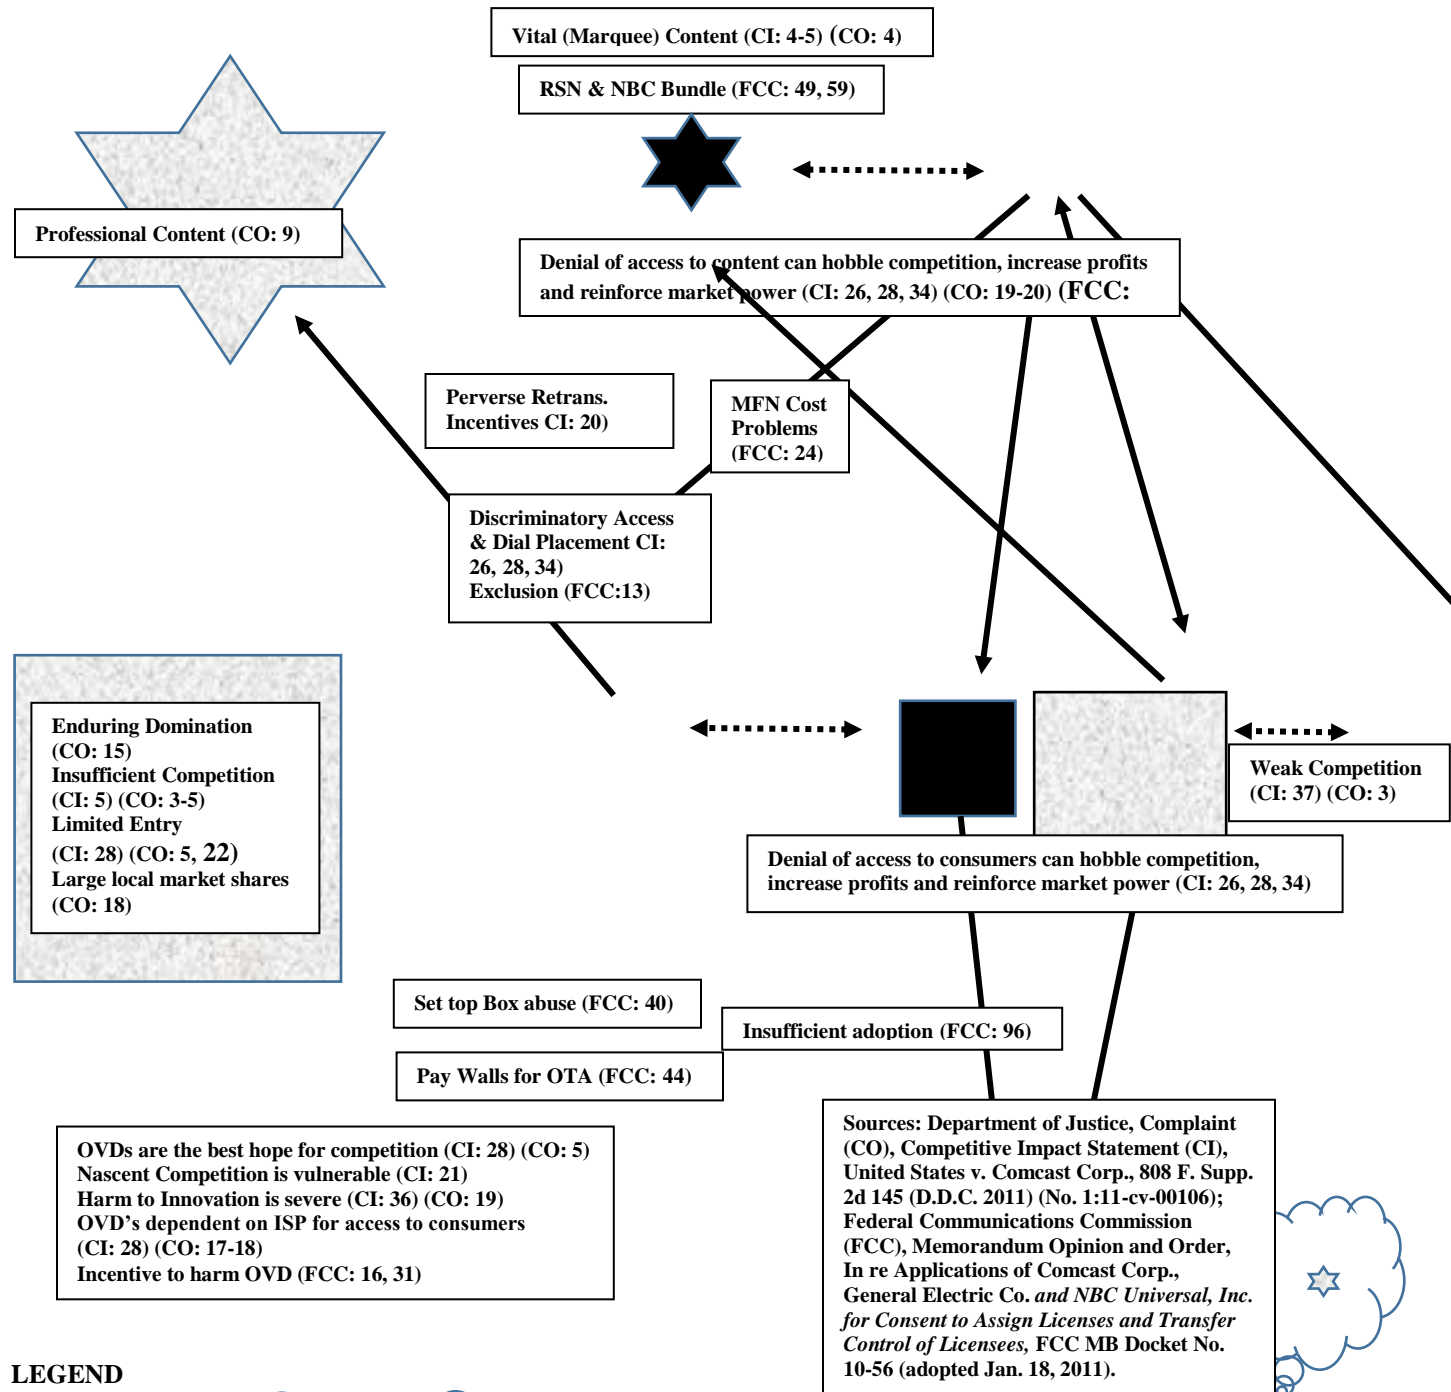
Vital (Marquee) Content (CI: 4-5) (CO: 4)

RSN & NBC Bundle (FCC: 49, 59)

Professional Content (CO: 9)

Denial of access to content can hobble competition, increase profits and reinforce market power (CI: 26, 28, 34) (CO: 19-20) (FCC:

Perverse Retrans. Incentives CI: 20)

MFN Cost Problems (FCC: 24)

Discriminatory Access & Dial Placement CI: 26, 28, 34) Exclusion (FCC:13)

Enduring Domination (CO: 15) Insufficient Competition (CI: 5) (CO: 3-5) Limited Entry (CI: 28) (CO: 5, 22) Large local market shares (CO: 18)

Weak Competition (CI: 37) (CO: 3)

Denial of access to consumers can hobble competition, increase profits and reinforce market power (CI: 26, 28, 34)

Set top Box abuse (FCC: 40)

Insufficient adoption (FCC: 96)

Pay Walls for OTA (FCC: 44)

OVDs are the best hope for competition (CI: 28) (CO: 5)
Nascent Competition is vulnerable (CI: 21)
Harm to Innovation is severe (CI: 36) (CO: 19)
OVD's dependent on ISP for access to consumers (CI: 28) (CO: 17-18)
Incentive to harm OVD (FCC: 16, 31)

Sources: Department of Justice, Complaint (CO), Competitive Impact Statement (CI), United States v. Comcast Corp., 808 F. Supp. 2d 145 (D.D.C. 2011) (No. 1:11-cv-00106); Federal Communications Commission (FCC), Memorandum Opinion and Order, In re Applications of Comcast Corp., General Electric Co. and NBC Universal, Inc. for Consent to Assign Licenses and Transfer Control of Licensees, FCC MB Docket No. 10-56 (adopted Jan. 18, 2011).

LEGEND